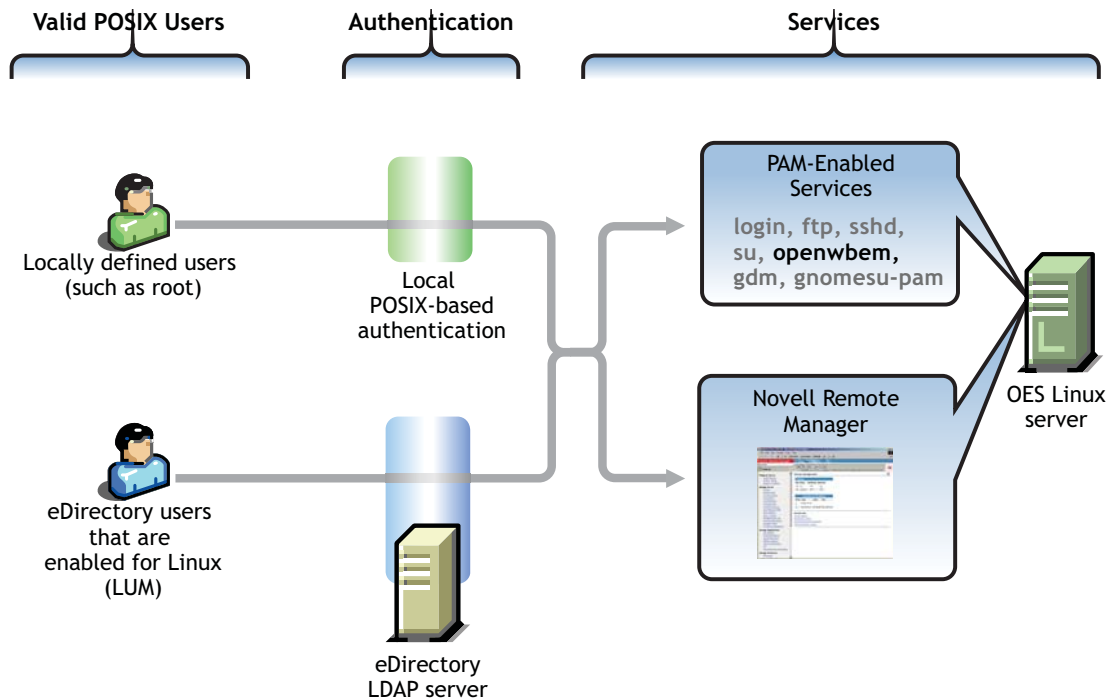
Valid POSIX Users

Authentication

Services

Locally defined users (such as root)

Local POSIX-based authentication

PAM-Enabled Services

login, ftp, sshd, su, openwbem, gdm, gnomesu-pam

OES Linux server

Novell Remote Manager

eDirectory users that are enabled for Linux (LUM)

eDirectory LDAP server